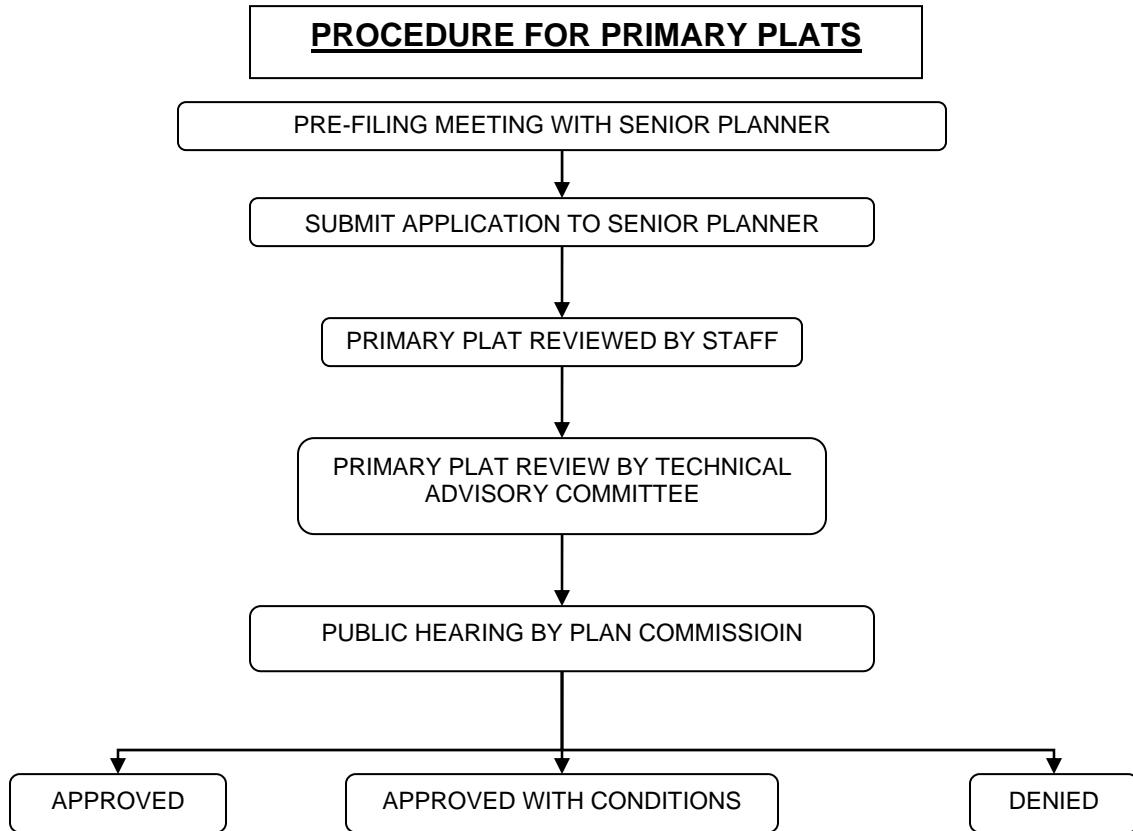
PROCEDURE FOR PRIMARY PLATS

PRE-FILING MEETING WITH SENIOR PLANNER

SUBMIT APPLICATION TO SENIOR PLANNER

PRIMARY PLAT REVIEWED BY STAFF

PRIMARY PLAT REVIEW BY TECHNICAL ADVISORY COMMITTEE

PUBLIC HEARING BY PLAN COMMISSIOIN

APPROVED

APPROVED WITH CONDITIONS

DENIED